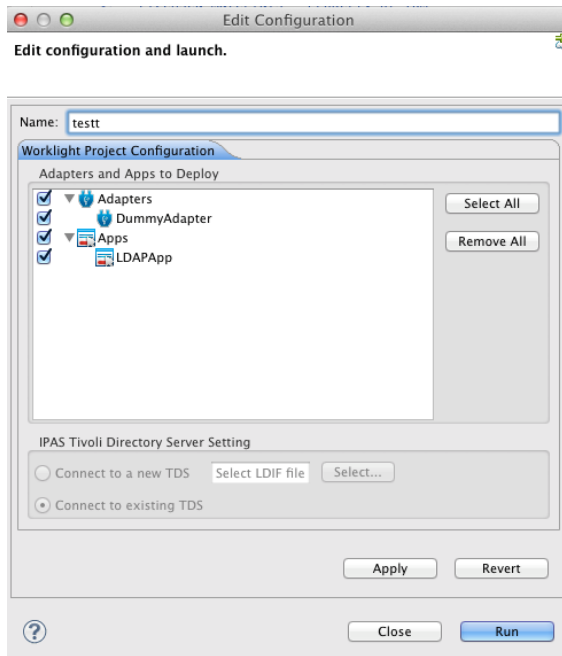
Edit Configuration

Edit configuration and launch.

Name: testt

Worklight Project Configuration

Adapters and Apps to Deploy

Adapters

DummyAdapter

Apps

LDAPApp

Select All

Remove All

IPAS Tivoli Directory Server Setting

Connect to a new TDS

Select LDIF file

Select...

Connect to existing TDS

Apply

Revert

?

Close

Run